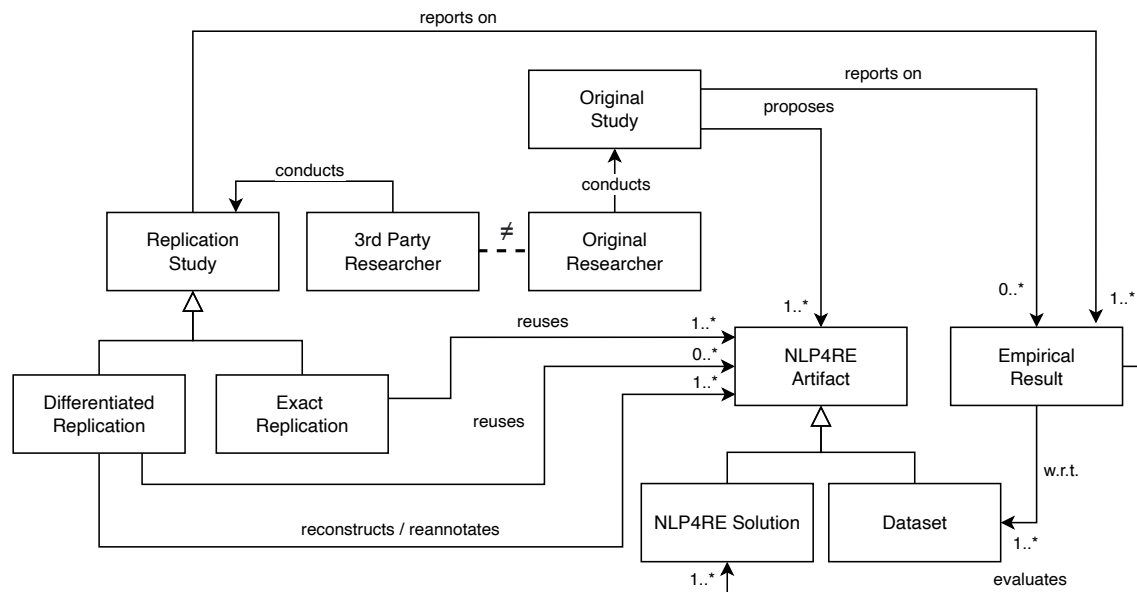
reports on

reports on

Original Study

proposes

conducts

conducts

Replication Study

3rd Party Researcher

≠

Original Researcher

1..*

0..*

1..*

reuses

1..*

0..*

1..*

NLP4RE Artifact

Empirical Result

Differentiated Replication

Exact Replication

reuses

w.r.t.

NLP4RE Solution

Dataset

reconstructs / reannotates

1..*

1..*

evaluates